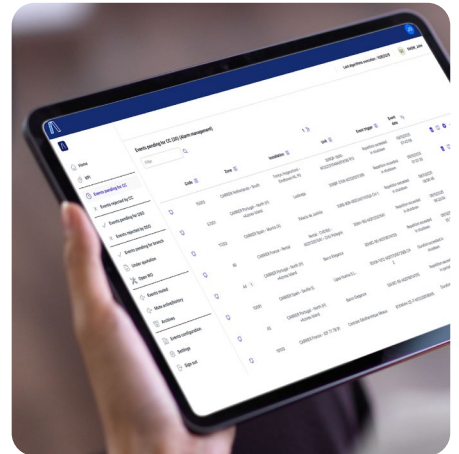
Home

KPI

Events pending for CC

Events rejected by CC

Events pending for DSO

Events rejected by DSO

Events pending for branch

Under operation

Open WO

Events moved

Mute active/history

Archives

Events configuration

Settings

Sign out

Events pending for CC (265) (Alarm management)

Code

Zone

Installation

Unit

Event trigger

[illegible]